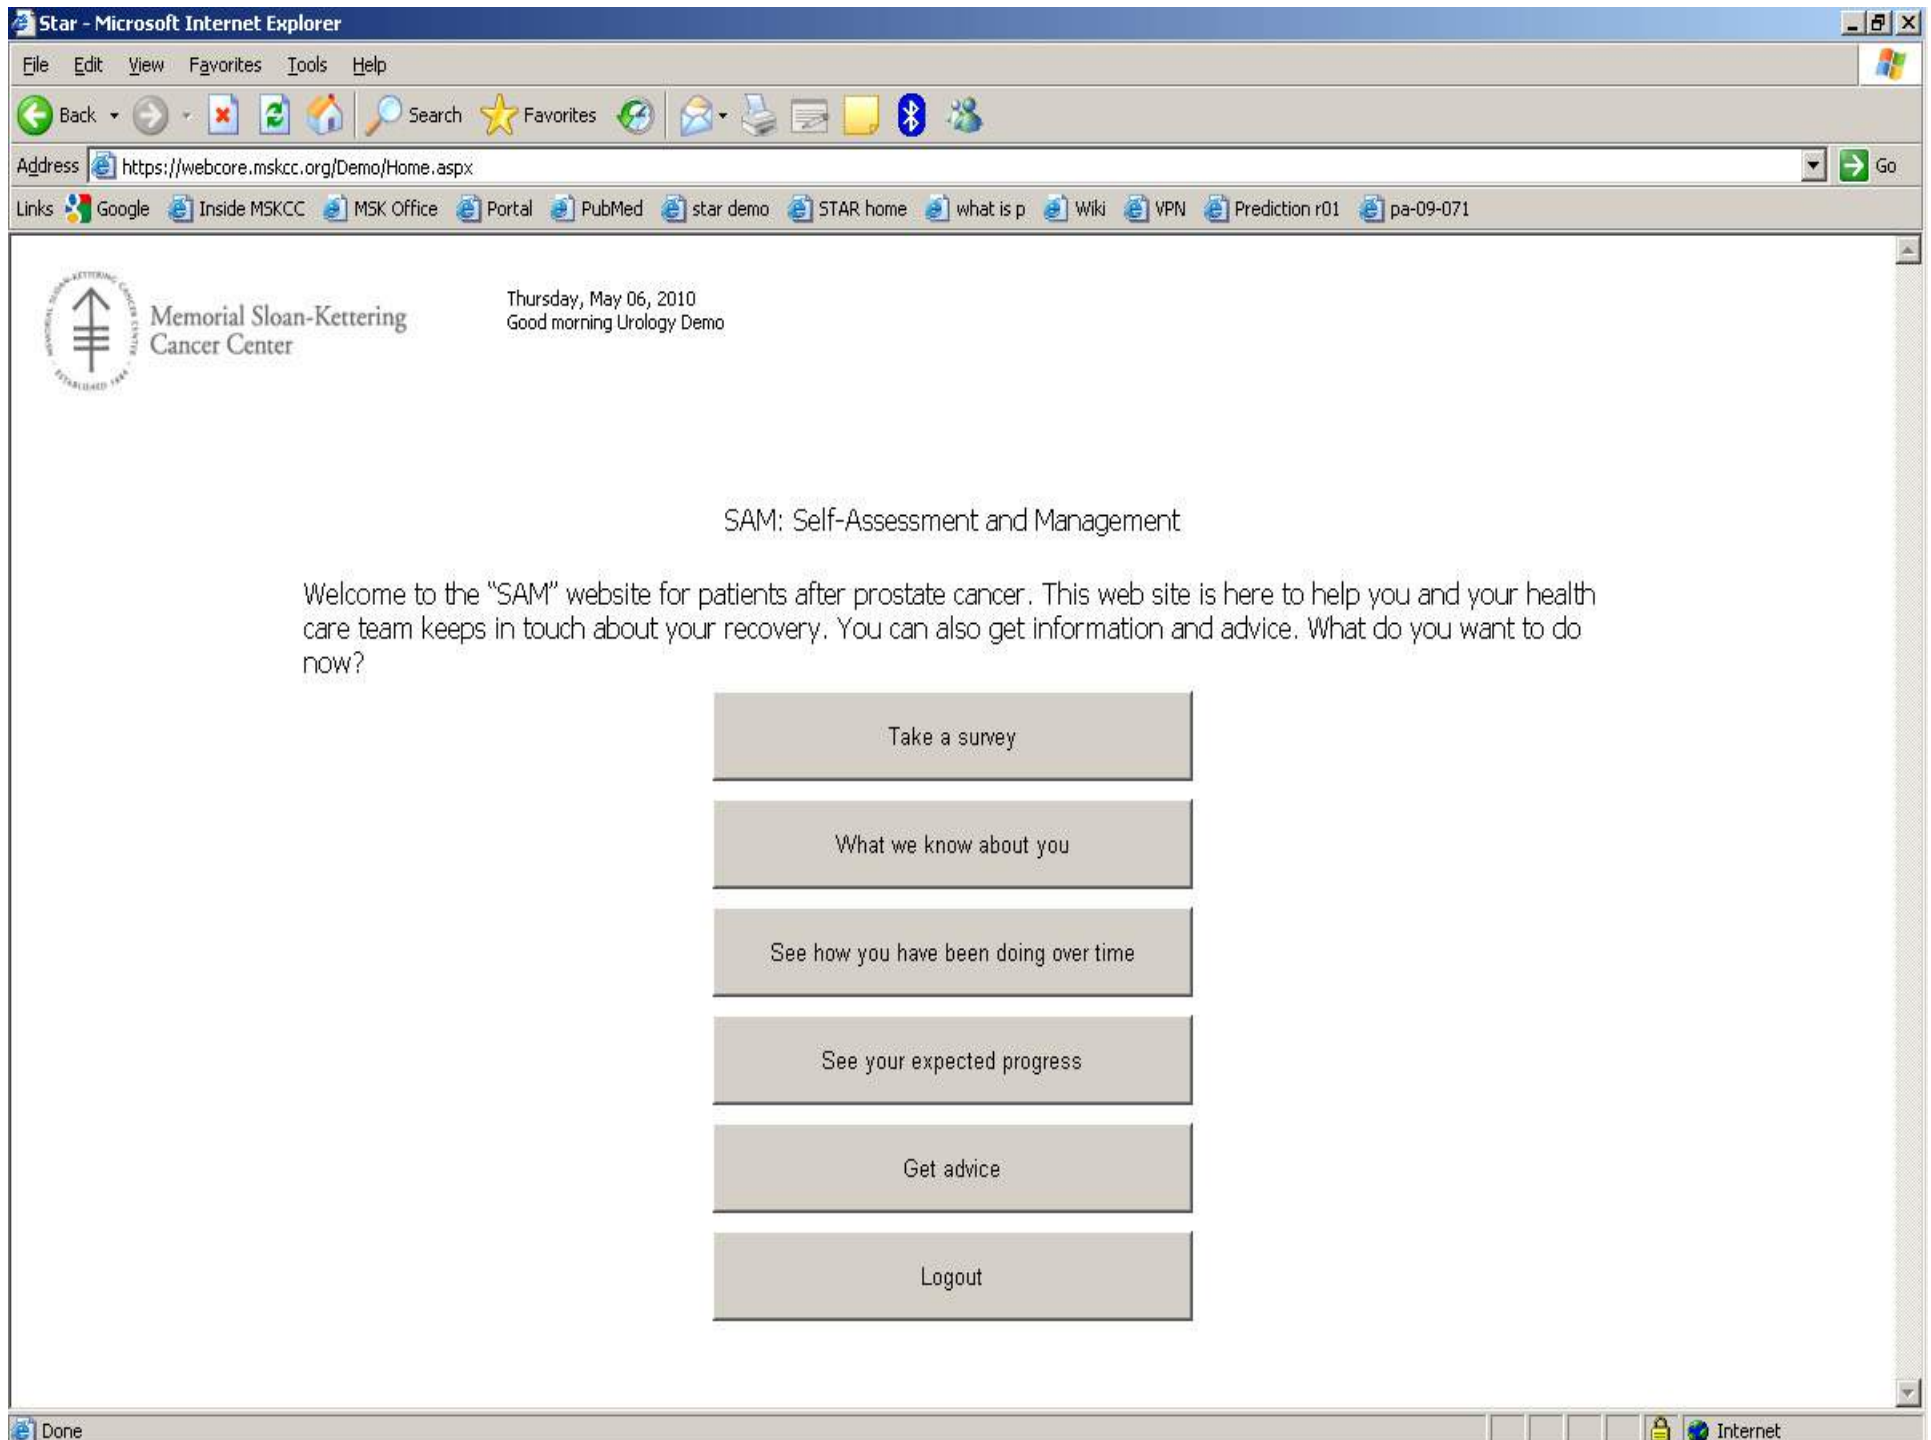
Star - Microsoft Internet Explorer

File Edit View Favorites Tools Help

Back Search Favorites

Address https://webcore.mskcc.org/Demo/Home.aspx Go

Links Google Inside MSKCC MSK Office Portal PubMed star demo STAR home what is p Wiki VPN Prediction r01 pa-09-071

Memorial Sloan-Kettering Cancer Center

Thursday, May 06, 2010
Good morning Urology Demo

SAM: Self-Assessment and Management

Welcome to the "SAM" website for patients after prostate cancer. This web site is here to help you and your health care team keeps in touch about your recovery. You can also get information and advice. What do you want to do now?

Take a survey

What we know about you

See how you have been doing over time

See your expected progress

Get advice

Logout

Done

Internet